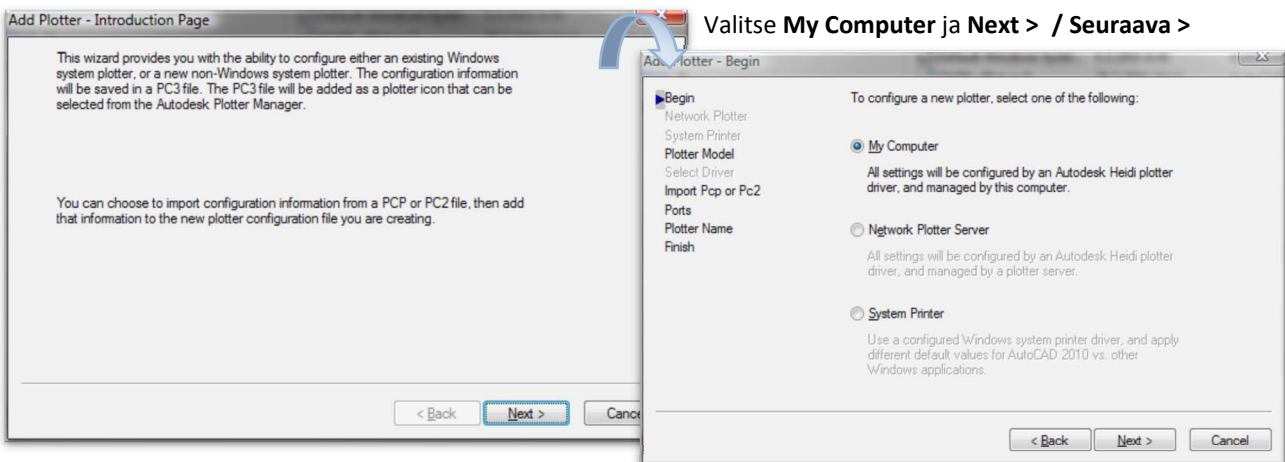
Add Plotter - Introduction Page

This wizard provides you with the ability to configure either an existing Windows system plotter, or a new non-Windows system plotter. The configuration information will be saved in a PC3 file. The PC3 file will be added as a plotter icon that can be selected from the Autodesk Plotter Manager.

You can choose to import configuration information from a PCP or PC2 file, then add that information to the new plotter configuration file you are creating.

< Back Next > Cance

Valitse **My Computer** ja **Next > / Seuraava >**

Add Plotter - Begin

Begin
Network Plotter
System Printer
Plotter Model
Select Driver
Import Pcp or Pc2
Ports
Plotter Name
Finish

To configure a new plotter, select one of the following:

My Computer

All settings will be configured by an Autodesk Heidi plotter driver, and managed by this computer.

Network Plotter Server

All settings will be configured by an Autodesk Heidi plotter driver, and managed by a plotter server.

System Printer

Use a configured Windows system printer driver, and apply different default values for AutoCAD 2010 vs. other Windows applications.

< Back Next > Cancel